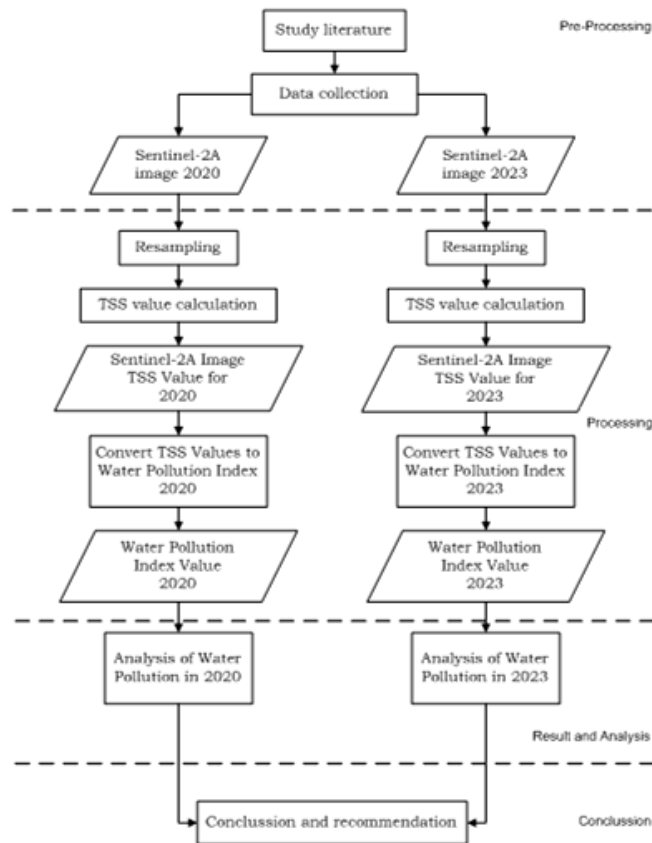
Study literature

Pre-Processing

Data collection

Sentinel-2A image 2020

Sentinel-2A image 2023

Resampling

Resampling

TSS value calculation

TSS value calculation

Sentinel-2A Image TSS Value for 2020

Sentinel-2A Image TSS Value for 2023

Processing

Convert TSS Values to Water Pollution Index 2020

Convert TSS Values to Water Pollution Index 2023

Water Pollution Index Value 2020

Water Pollution Index Value 2023

Analysis of Water Pollution in 2020

Analysis of Water Pollution in 2023

Result and Analysis

Conclussion and recommendation

Conclussion